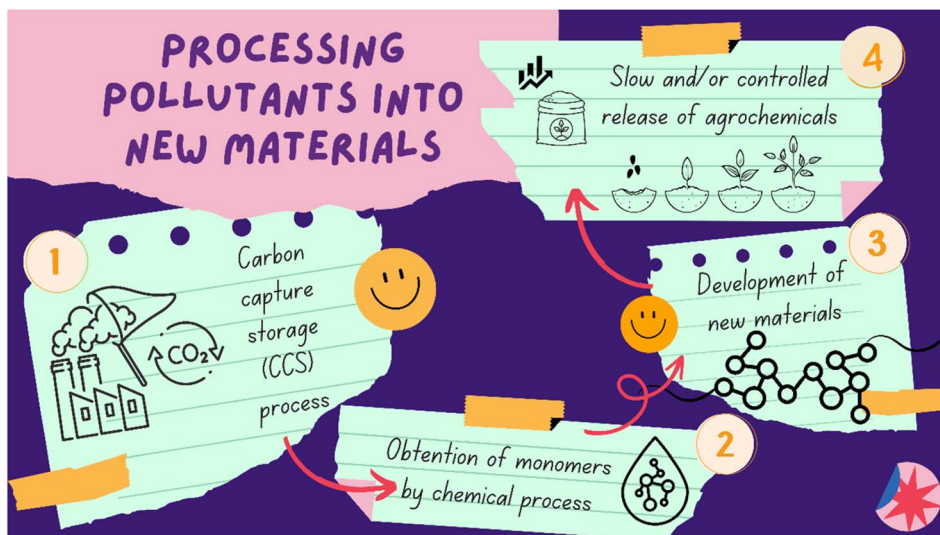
PROCESSING POLLUTANTS INTO NEW MATERIALS

4
Slow and/or controlled release of agrochemicals

1
Carbon capture storage (CCS) process

$CO_2$

3
Development of new materials

2
Obtention of monomers by chemical process